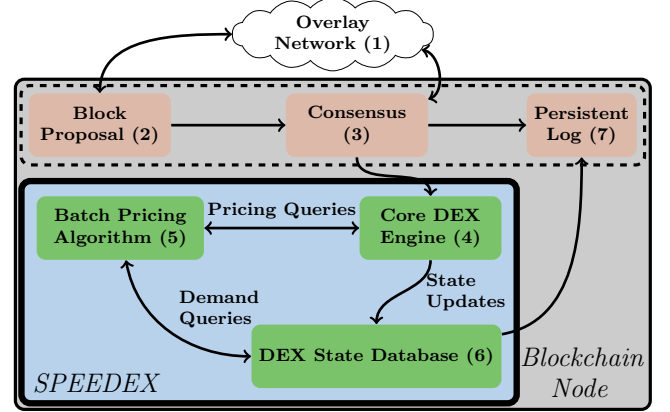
Overlay Network (1)

Block Proposal (2)

Consensus (3)

Persistent Log (7)

Batch Pricing Algorithm (5)

Pricing Queries

Core DEX Engine (4)

State Updates

Demand Queries

DEX State Database (6)

SPEEDEX

Blockchain Node